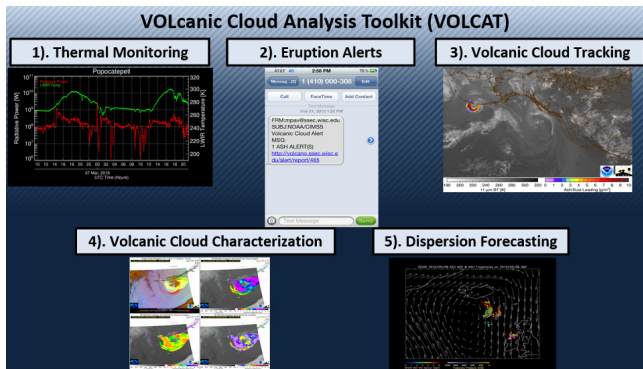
VOLcanic Cloud Analysis Toolkit (VOLCAT)

1). Thermal Monitoring

Popocatepetl

Radiative Power
LWIR Temp

Radiative Power [W]

LWIR Temperature [K]

320
300
280
260
240
220
200

07 May, 2019
UTC Time (Hours)

2). Eruption Alerts

AT&T 2:58 PM 78%

Messages (8) 1 (410) 000-308 Edit

Call FaceTime Add Contact

Text Message
Feb 27, 2013 1:32 PM

FRM:mpav@ssec.wisc.edu
SUBJ:NOAA/CIMSS Volcanic Cloud Alert
MSG:
1 ASH ALERT(S)
http://volcano.ssec.wisc.edu/alert/report/465

Text Message Send

3). Volcanic Cloud Tracking

11 μm BT [K]

Ash/Dust Loading [g/m²]

4). Volcanic Cloud Characterization

5). Dispersion Forecasting